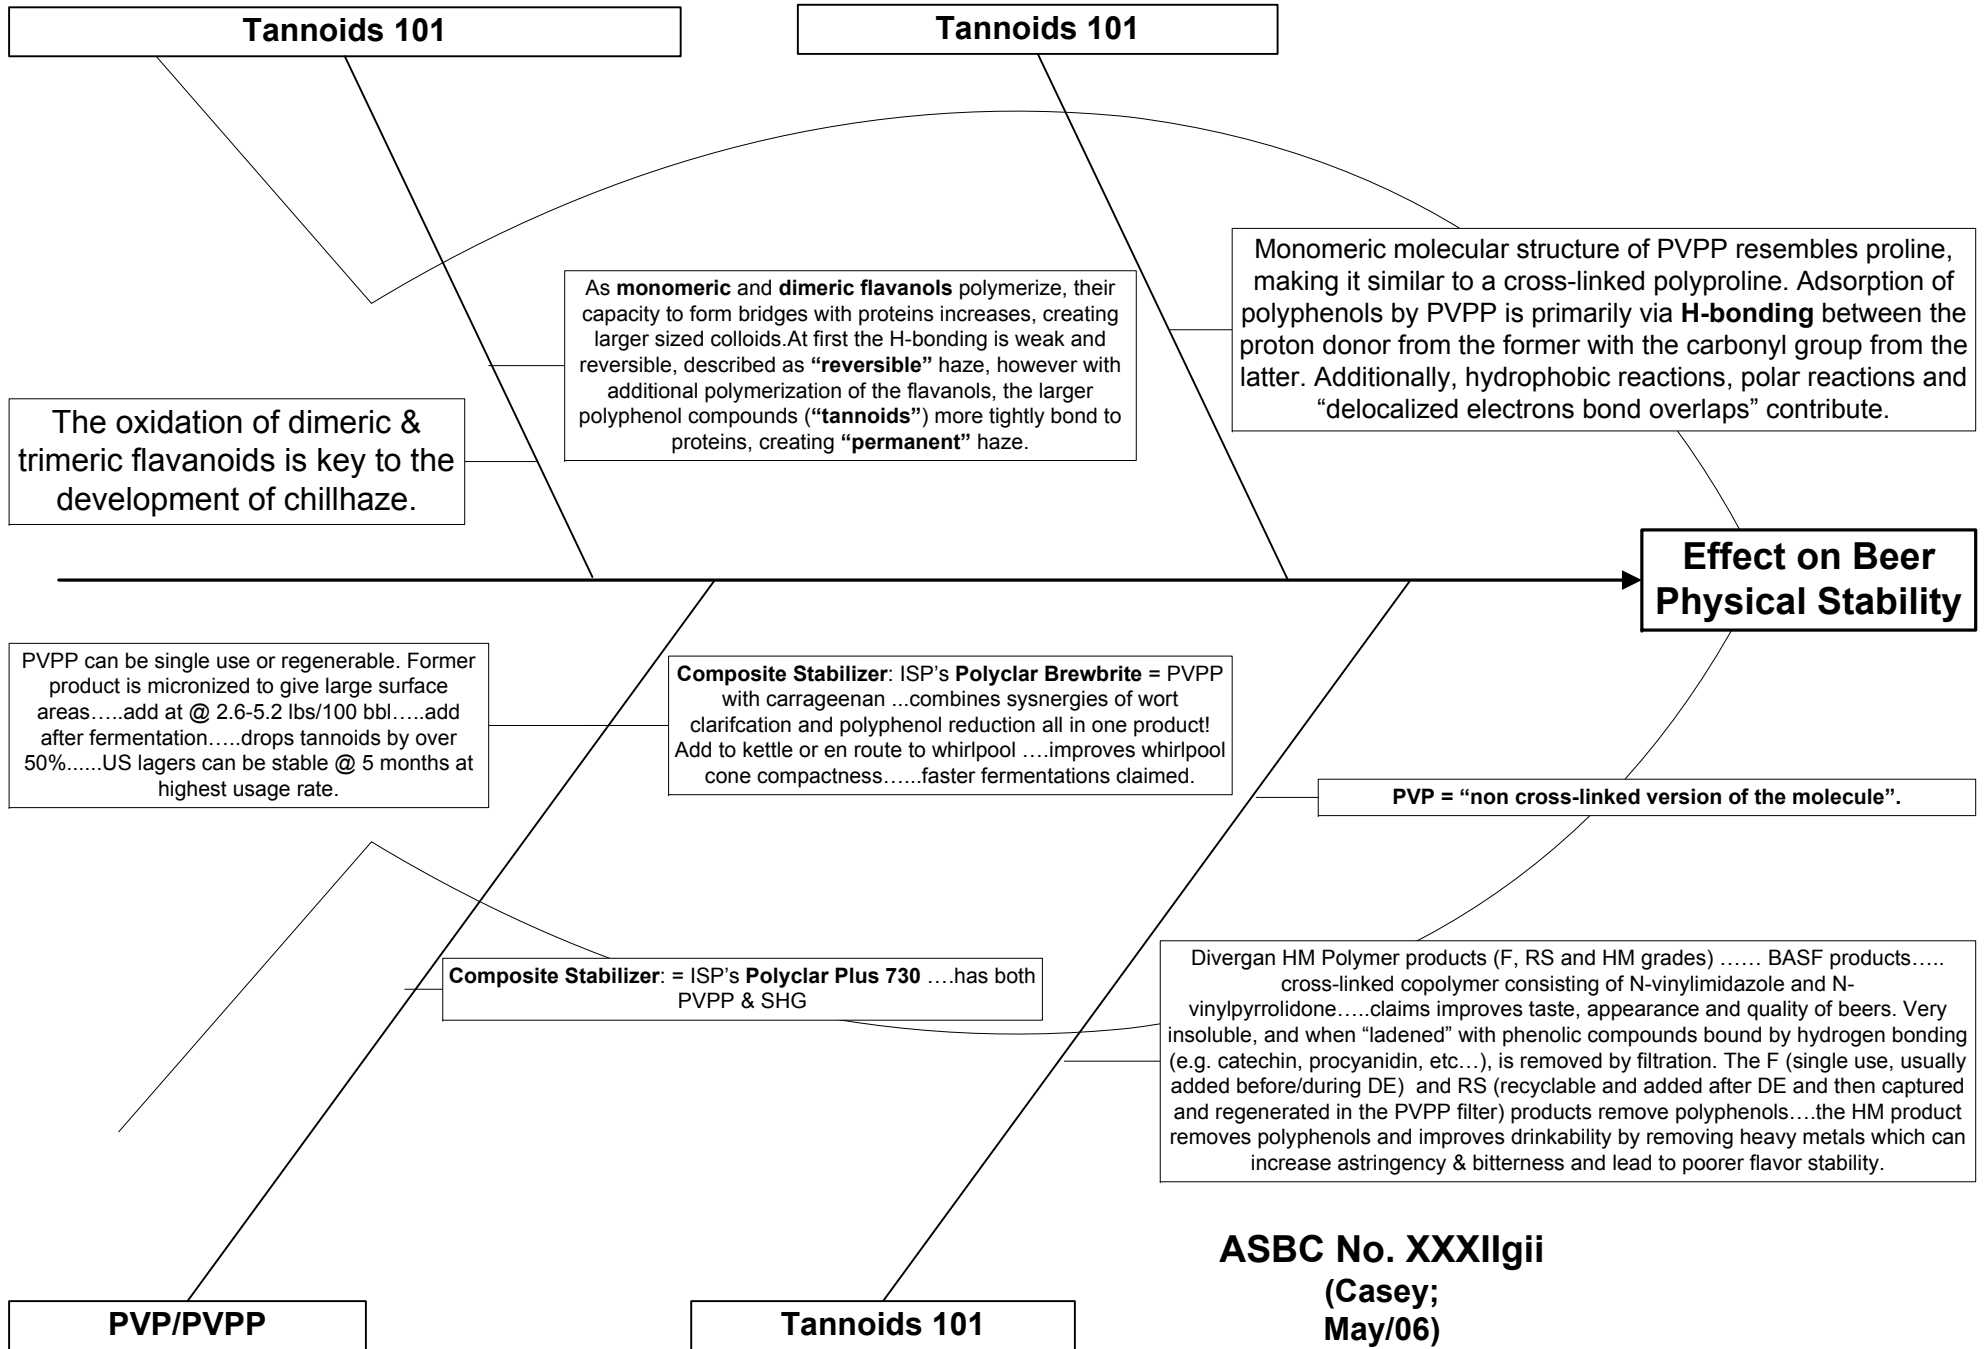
Tannoids 101

Tannoids 101

As monomeric and dimeric flavanols polymerize, their capacity to form bridges with proteins increases, creating larger sized colloids.At first the H-bonding is weak and reversible, described as "reversible" haze, however with additional polymerization of the flavanols, the larger polyphenol compounds ("tannoids") more tightly bond to proteins, creating "permanent" haze.

Monomeric molecular structure of PVPP resembles proline, making it similar to a cross-linked polyproline. Adsorption of polyphenols by PVPP is primarily via H-bonding between the proton donor from the former with the carbonyl group from the latter. Additionally, hydrophobic reactions, polar reactions and "delocalized electrons bond overlaps" contribute.

The oxidation of dimeric & trimeric flavanoids is key to the development of chillhaze.

Effect on Beer Physical Stability

PVPP can be single use or regenerable. Former product is micronized to give large surface areas…..add at @ 2.6-5.2 lbs/100 bbl…..add after fermentation…..drops tannoids by over 50%......US lagers can be stable @ 5 months at highest usage rate.

Composite Stabilizer: ISP's Polyclar Brewbrite = PVPP with carrageenan ...combines sysnergies of wort clarifcation and polyphenol reduction all in one product! Add to kettle or en route to whirlpool ….improves whirlpool cone compactness…...faster fermentations claimed.

PVP = "non cross-linked version of the molecule".

Composite Stabilizer: = ISP's Polyclar Plus 730 ….has both PVPP & SHG

Divergan HM Polymer products (F, RS and HM grades) …… BASF products….. cross-linked copolymer consisting of N-vinylimidazole and N-vinylpyrrolidone…..claims improves taste, appearance and quality of beers. Very insoluble, and when "ladened" with phenolic compounds bound by hydrogen bonding (e.g. catechin, procyanidin, etc…), is removed by filtration. The F (single use, usually added before/during DE) and RS (recyclable and added after DE and then captured and regenerated in the PVPP filter) products remove polyphenols….the HM product removes polyphenols and improves drinkability by removing heavy metals which can increase astringency & bitterness and lead to poorer flavor stability.

ASBC No. XXXIIgii (Casey; May/06)

PVP/PVPP

Tannoids 101